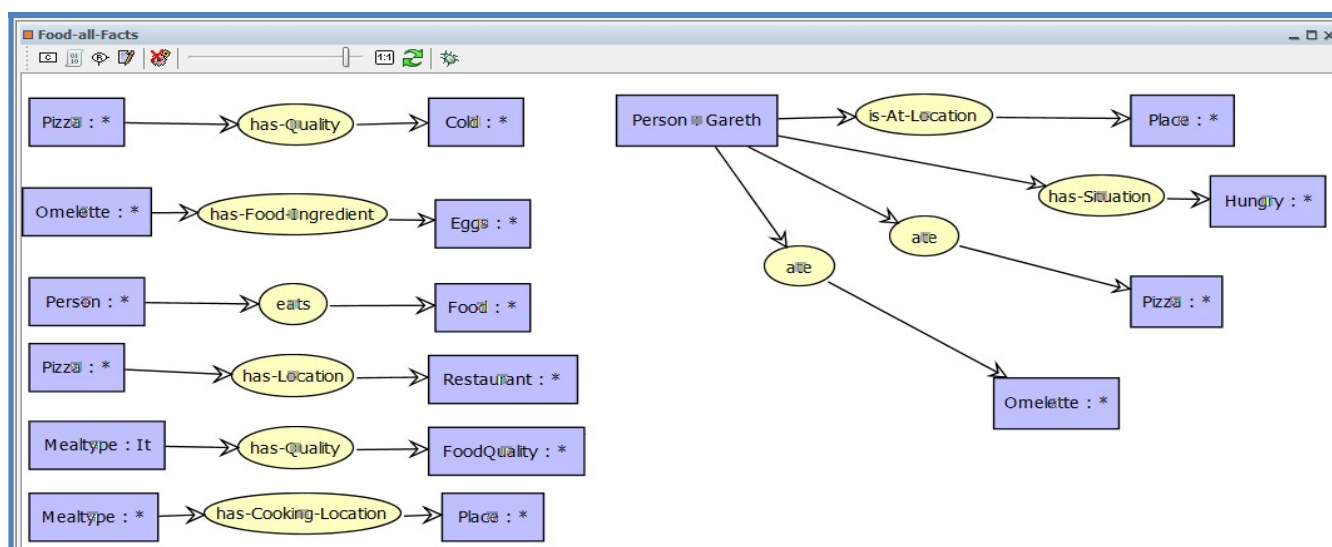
Food-all-Facts

Pizza : *
has-Quality
Cold : *

Omelette : *
has-Food-Ingredient
Eggs : *

Person : *
eats
Food : *

Pizza : *
has-Location
Restaurant : *

Mealtype : It
has-Quality
FoodQuality : *

Mealtype : *
has-Cooking-Location
Place : *

Person : Gareth
is-At-Location
Place : *
has-Situation
Hungry : *
ate
Pizza : *
ate
Omelette : *